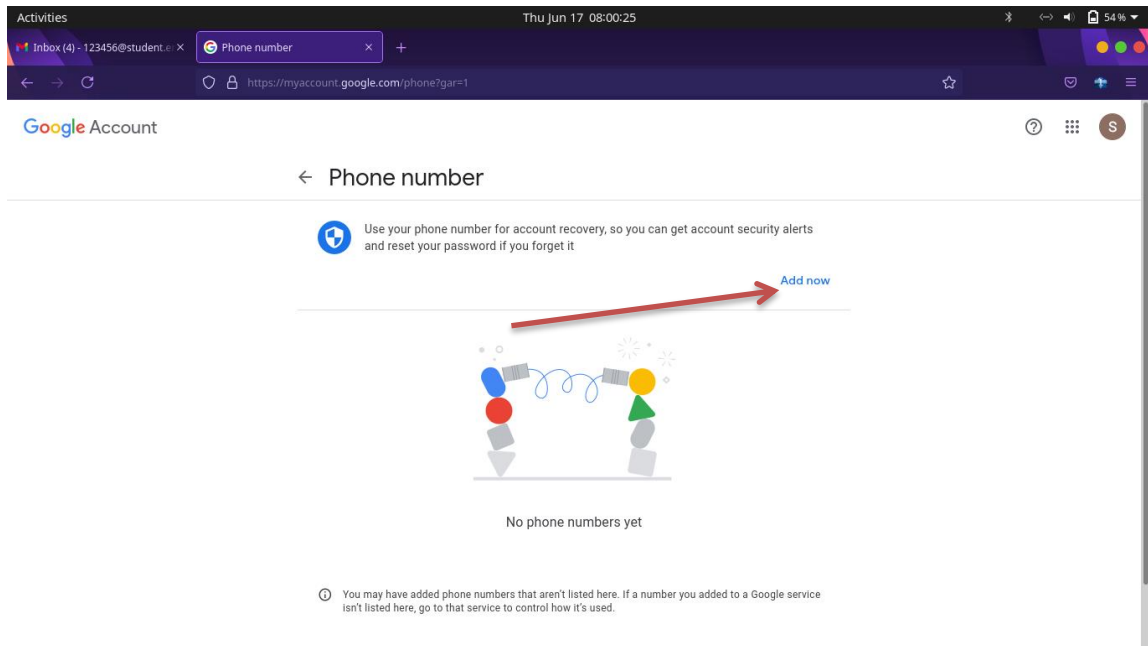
Activities

Thu Jun 17 08:00:25

54 %

Inbox (4) - 123456@student.e

Phone number

https://myaccount.google.com/phone?gar=1

Google Account

S

← Phone number

Use your phone number for account recovery, so you can get account security alerts and reset your password if you forget it

Add now

No phone numbers yet

You may have added phone numbers that aren't listed here. If a number you added to a Google service isn't listed here, go to that service to control how it's used.